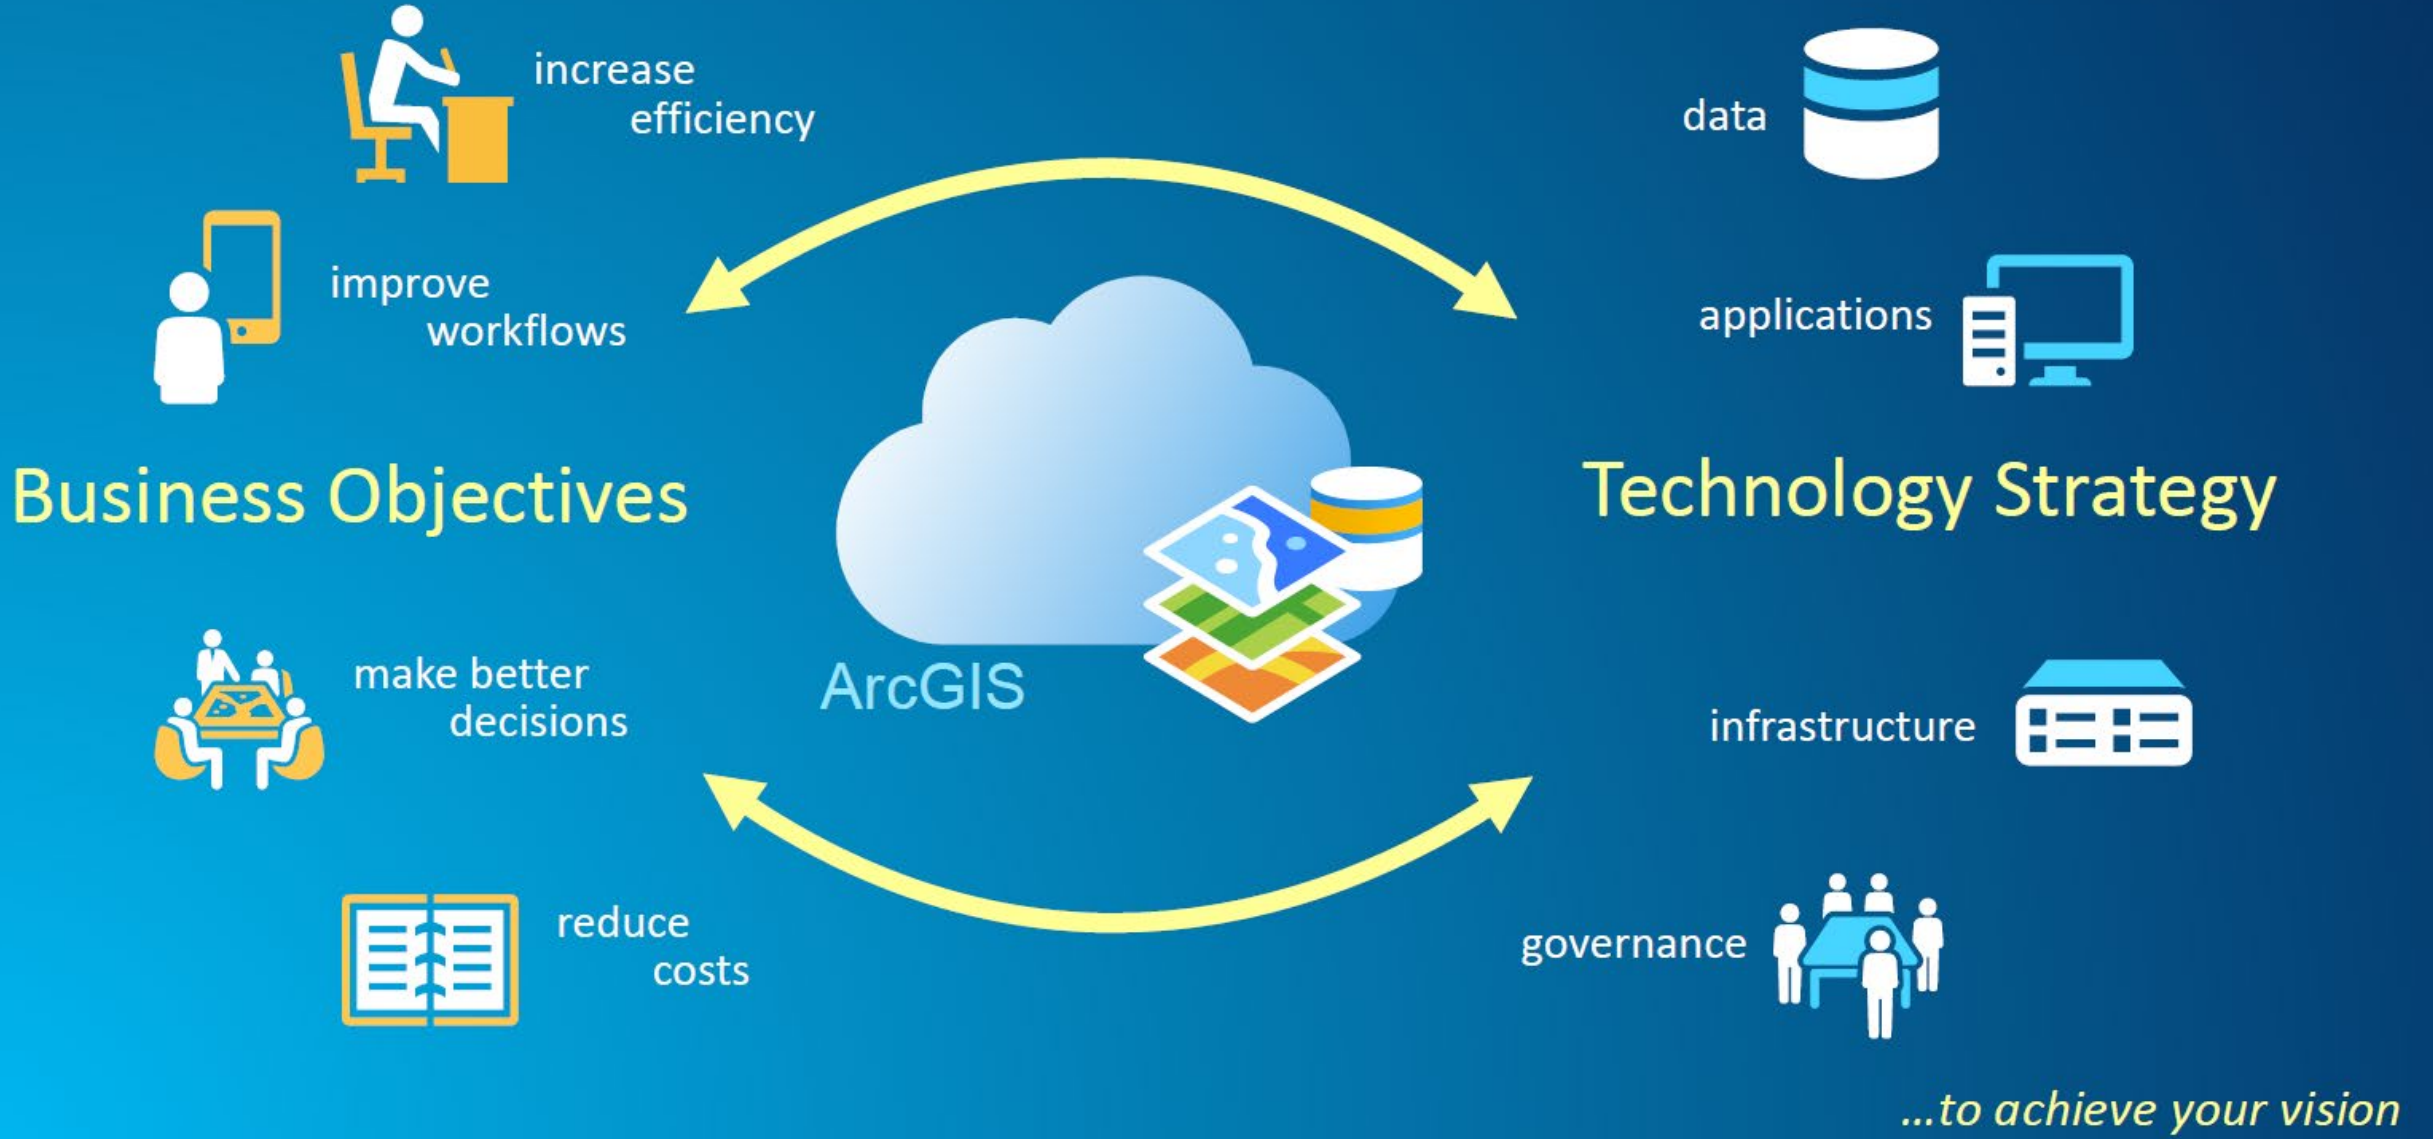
increase efficiency

improve workflows

Business Objectives

make better decisions

reduce costs

ArcGIS

data

applications

Technology Strategy

infrastructure

governance

...to achieve your vision